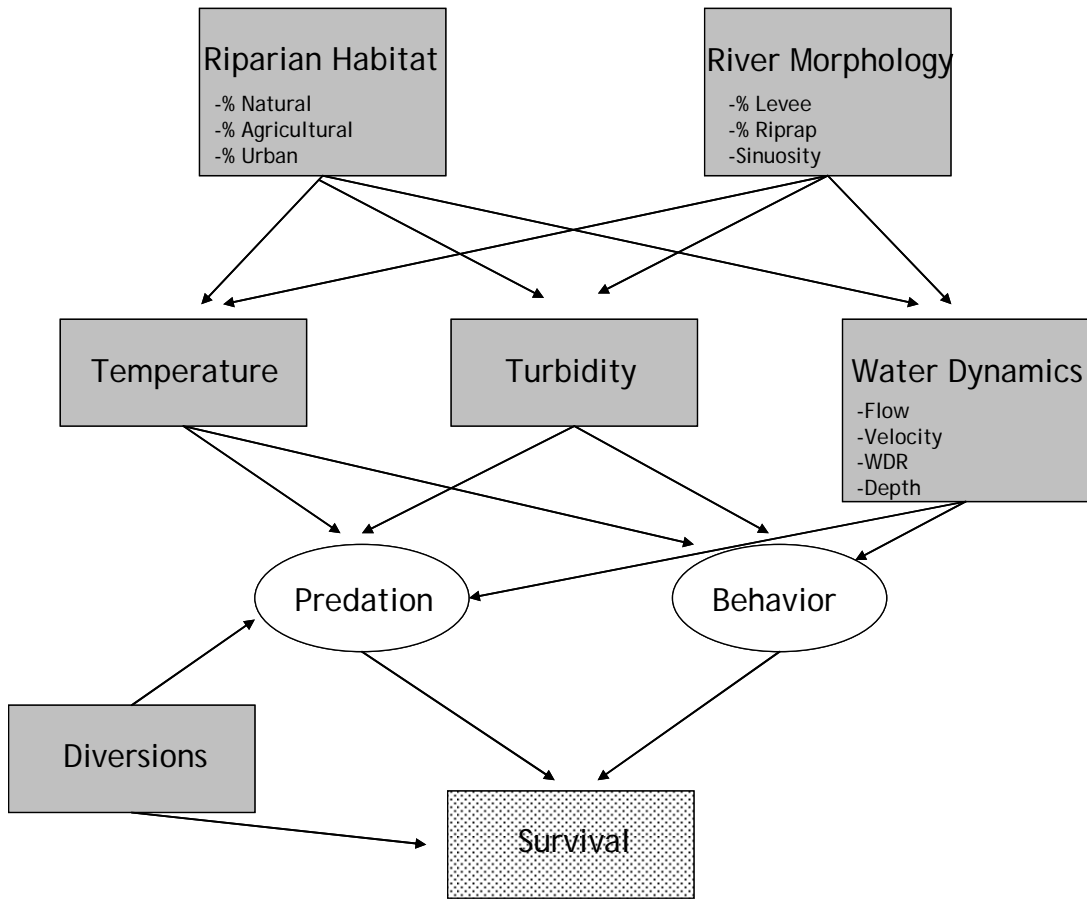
Riparian Habitat
-% Natural
-% Agricultural
-% Urban

River Morphology
-% Levee
-% Riprap
-Sinuosity

Temperature

Turbidity

Water Dynamics
-Flow
-Velocity
-WDR
-Depth

Predation

Behavior

Diversions

Survival